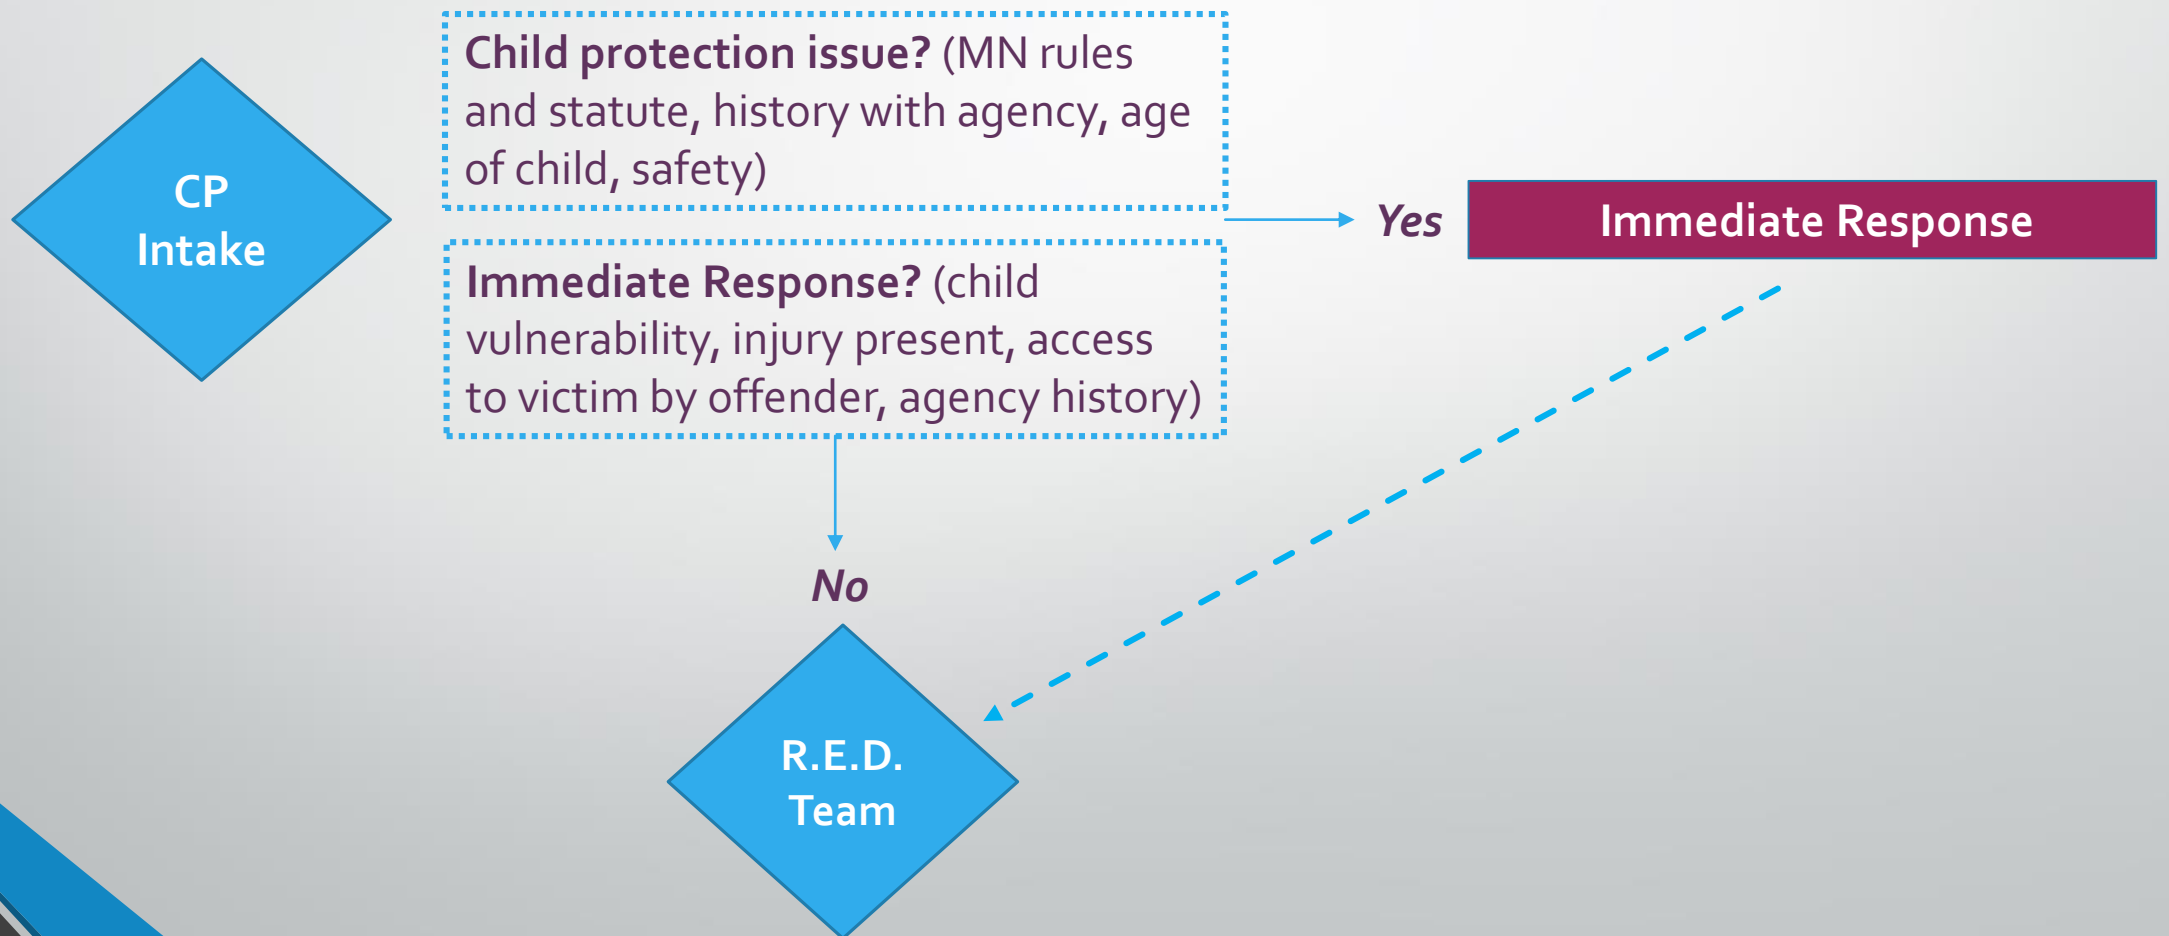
CP Intake

**Child protection issue?** (MN rules and statute, history with agency, age of child, safety)

**Immediate Response?** (child vulnerability, injury present, access to victim by offender, agency history)

*Yes*

Immediate Response

*No*

R.E.D. Team